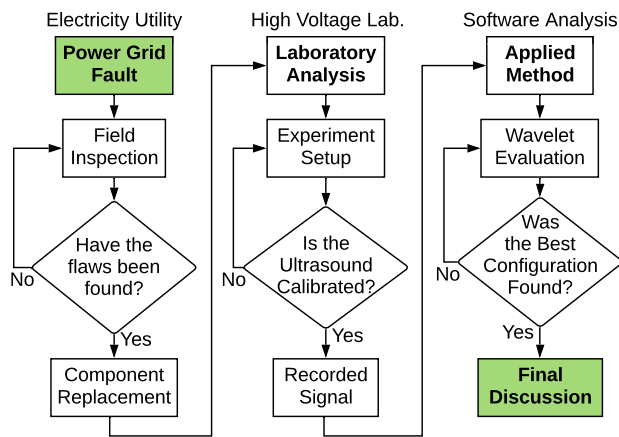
Electricity Utility

Power Grid Fault

Field Inspection

Have the flaws been found?

No

Yes

Component Replacement

High Voltage Lab.

Laboratory Analysis

Experiment Setup

Is the Ultrasound Calibrated?

No

Yes

Recorded Signal

Software Analysis

Applied Method

Wavelet Evaluation

Was the Best Configuration Found?

No

Yes

Final Discussion